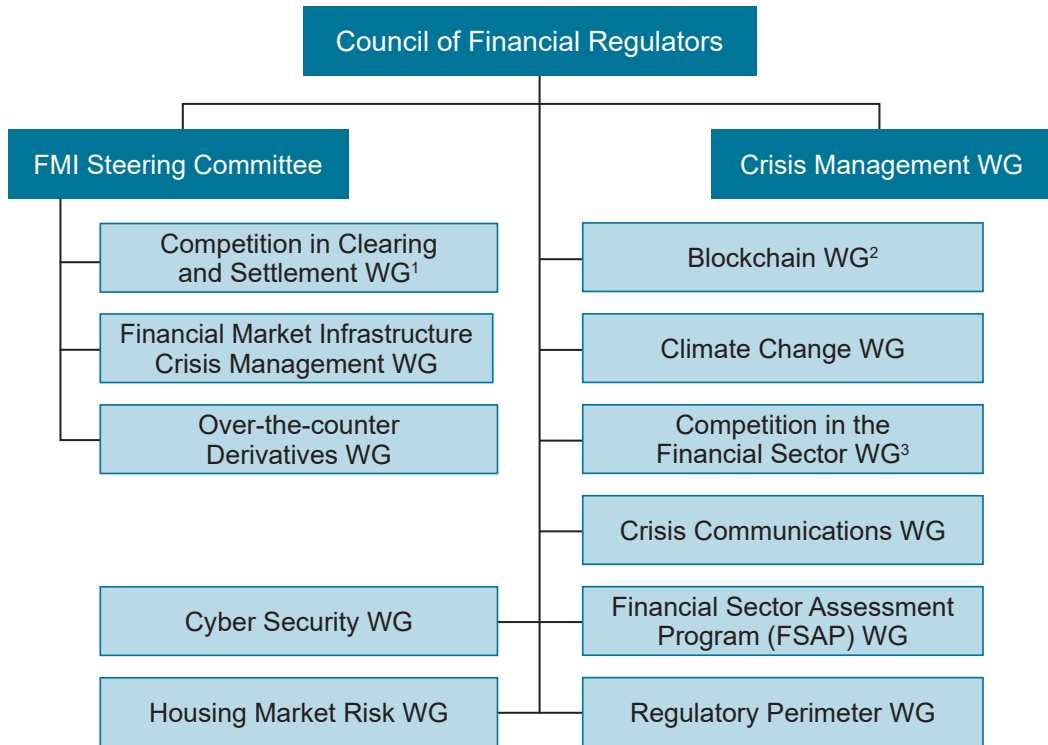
Council of Financial Regulators

FMI Steering Committee

Crisis Management WG

Competition in Clearing and Settlement WG$^1$

Financial Market Infrastructure Crisis Management WG

Over-the-counter Derivatives WG

Blockchain WG$^2$

Climate Change WG

Competition in the Financial Sector WG$^3$

Crisis Communications WG

Cyber Security WG

Financial Sector Assessment Program (FSAP) WG

Housing Market Risk WG

Regulatory Perimeter WG